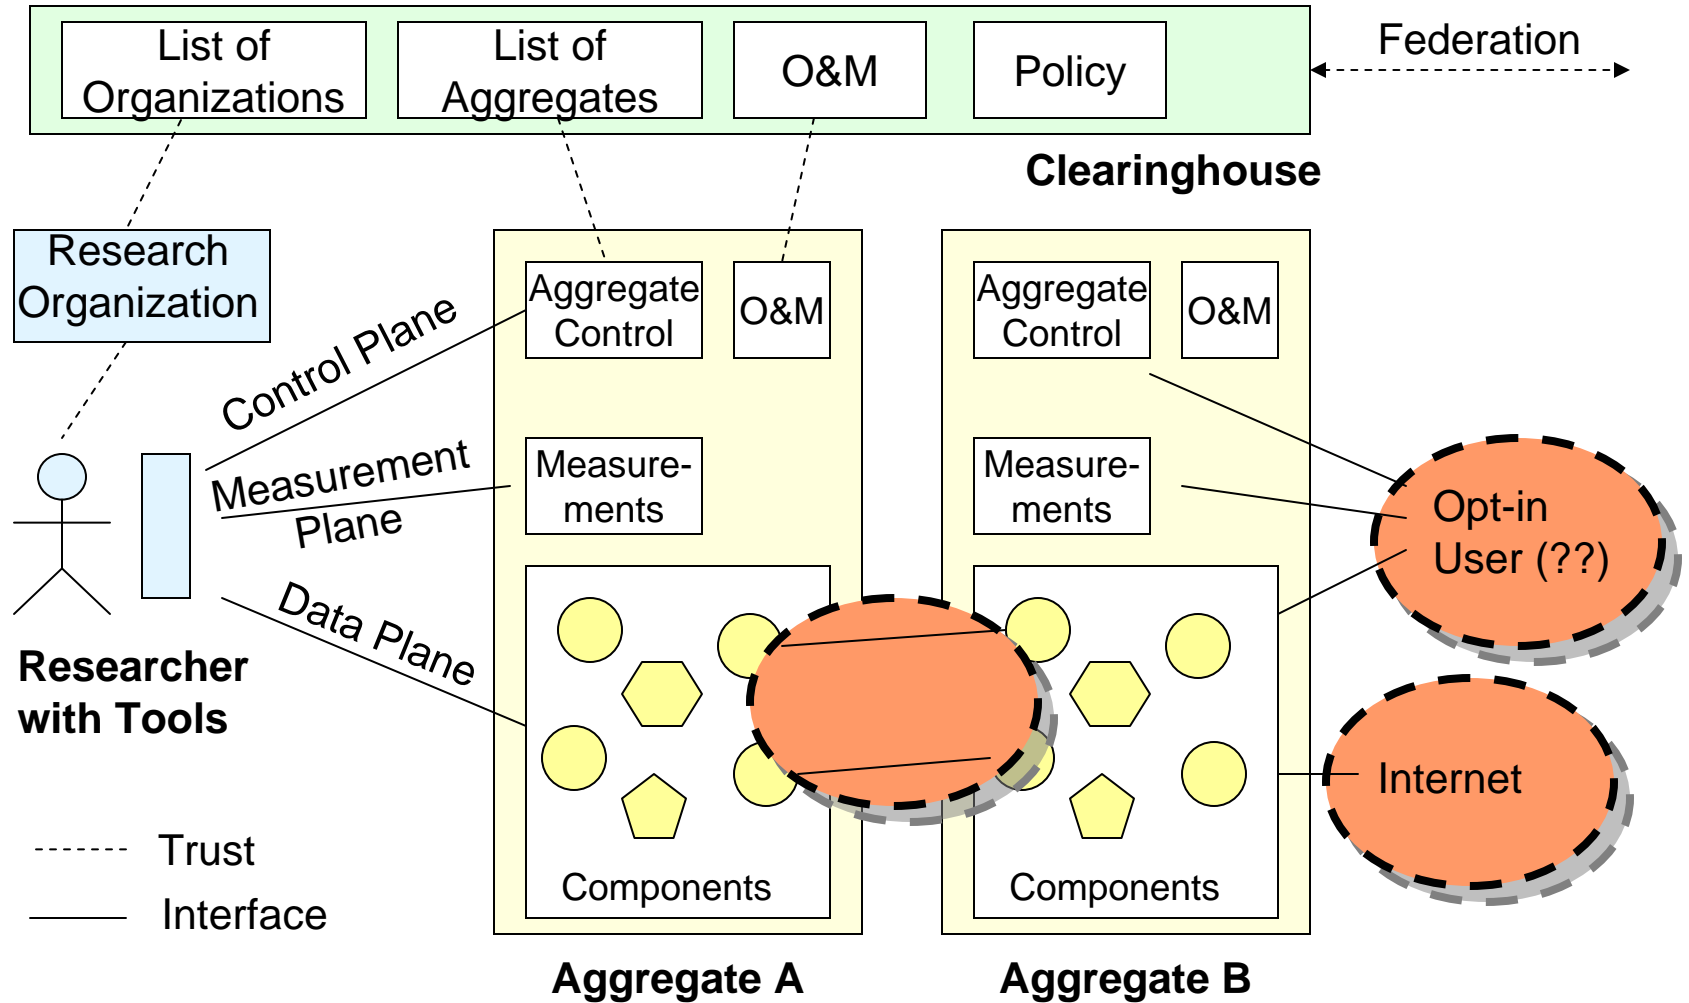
List of Organizations

List of Aggregates

O&M

Policy

Federation

Clearinghouse

Research Organization

Control Plane

Measurement Plane

Data Plane

Researcher with Tools

Aggregate Control

O&M

Measurements

Components

Aggregate Control

O&M

Measurements

Components

Opt-in User (??)

Internet

Trust

Interface

Aggregate A

Aggregate B